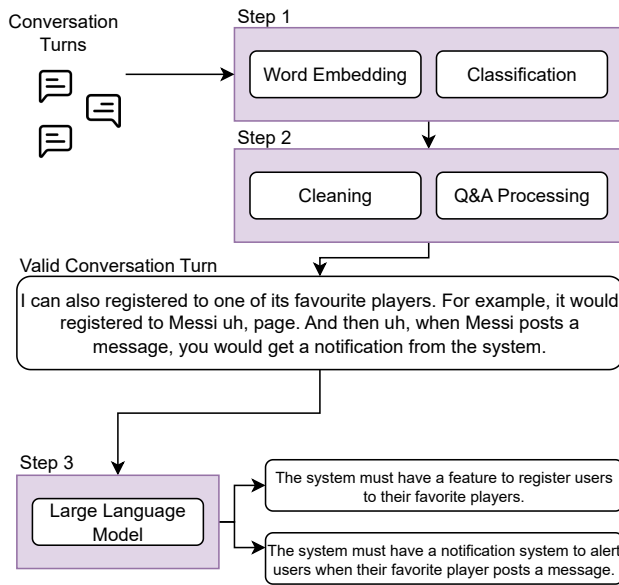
Conversation Turns

Step 1

Word Embedding

Classification

Step 2

Cleaning

Q&A Processing

Valid Conversation Turn

I can also registered to one of its favourite players. For example, it would registered to Messi uh, page. And then uh, when Messi posts a message, you would get a notification from the system.

Step 3

Large Language Model

The system must have a feature to register users to their favorite players.

The system must have a notification system to alert users when their favorite player posts a message.